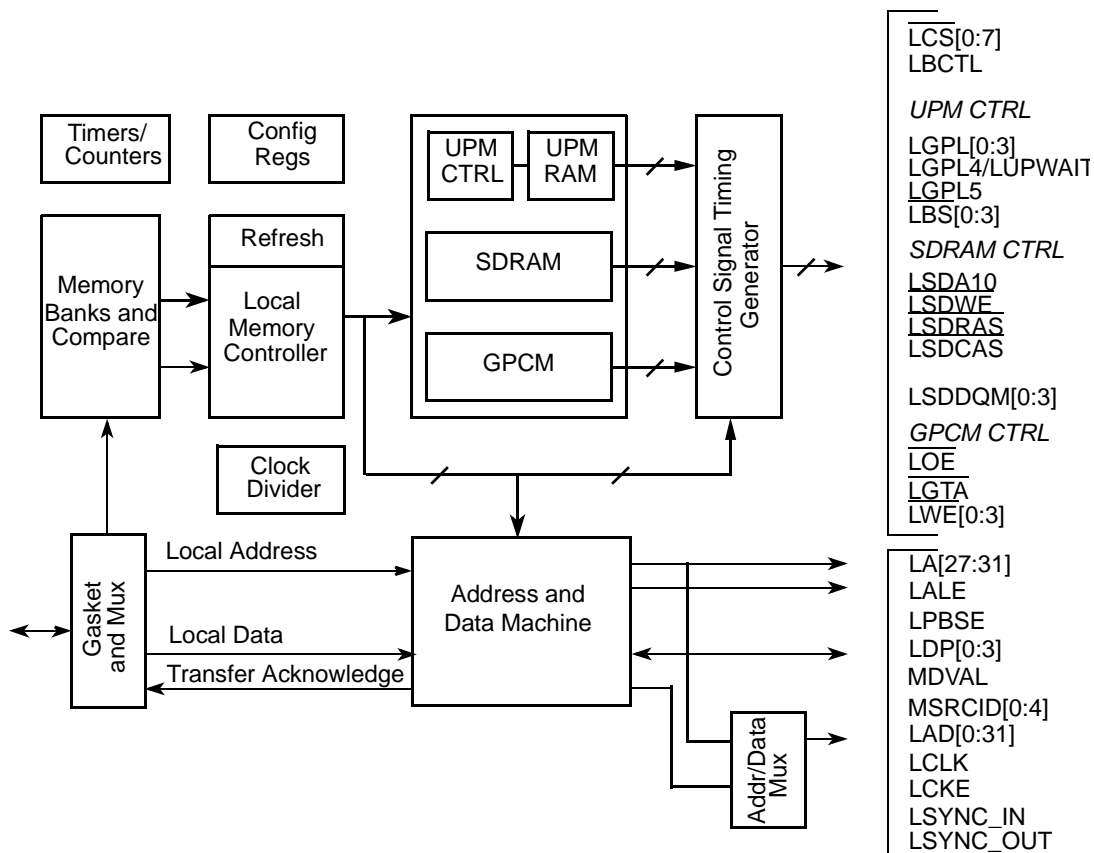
Timers/ Counters

Config Regs

UPM CTRL

UPM RAM

Control Signal Timing Generator

Memory Banks and Compare

Refresh

Local Memory Controller

SDRAM

GPCM

Clock Divider

Gasket and Mux

Local Address

Local Data

Transfer Acknowledge

Address and Data Machine

Addr/Data Mux

$\overline{LCS}$[0:7]
LBCTL

UPM CTRL

LGPL[0:3]
LGPL4/LUPWAIT
$\overline{LGPL5}$
$\overline{LBS}$[0:3]

SDRAM CTRL

LSDA10
$\overline{LSDWE}$
$\overline{LSDRAS}$
$\overline{LSDCAS}$

LSDDQM[0:3]

GPCM CTRL

$\overline{LOE}$
$\overline{LGTA}$
$\overline{LWE}$[0:3]

LA[27:31]
LALE
LPBSE
LDP[0:3]
MDVAL
MSRCID[0:4]
LAD[0:31]
LCLK
LCKE
LSYNC_IN
LSYNC_OUT